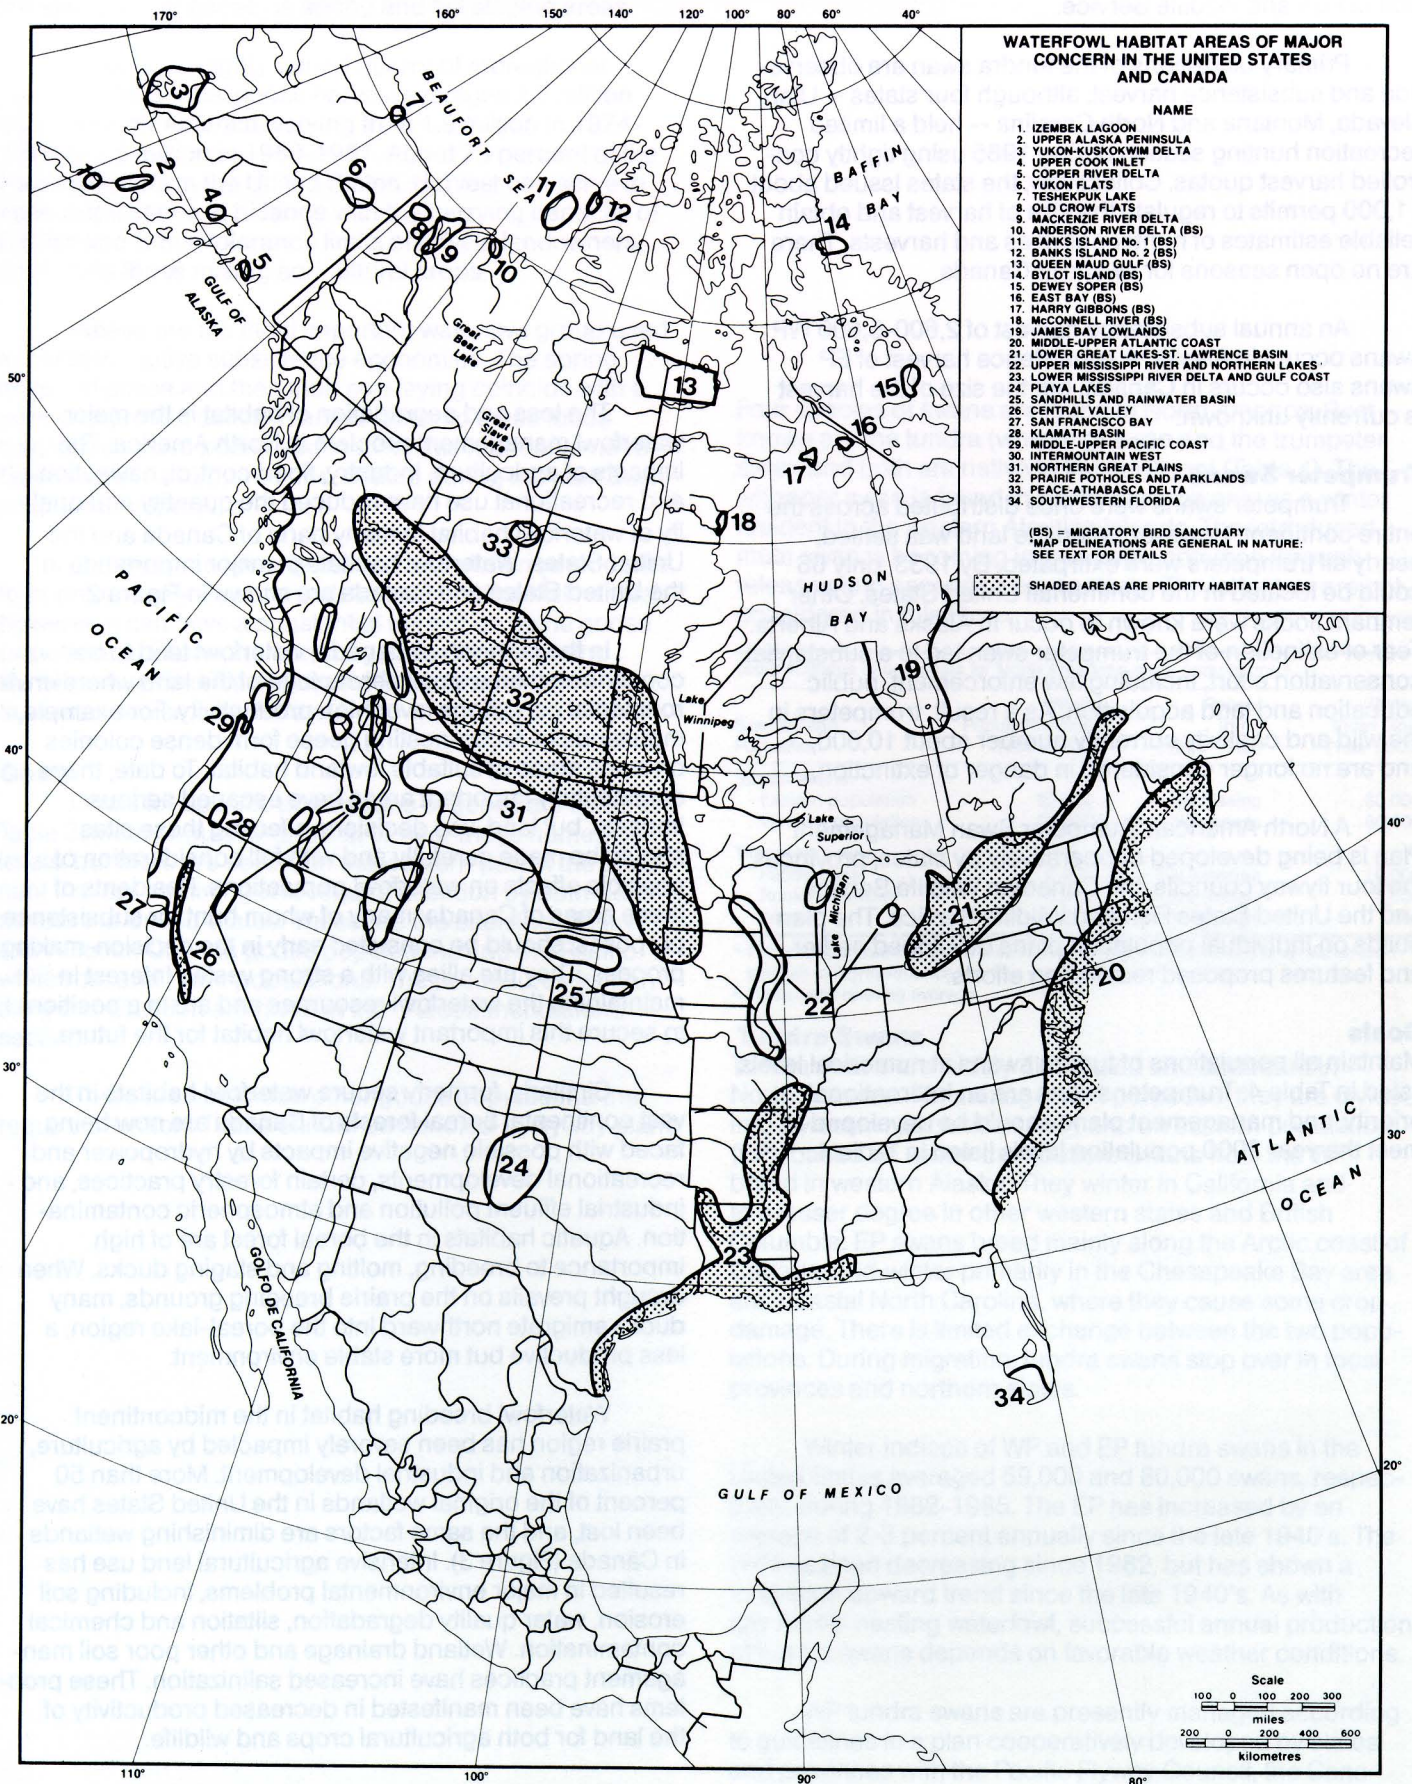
WATERFOWL HABITAT AREAS OF MAJOR CONCERN IN THE UNITED STATES AND CANADA

NAME

1. IZEMBEK LAGOON
2. UPPER ALASKA PENINSULA
3. YUKON-KUSKOKWIM DELTA
4. UPPER COOK INLET
5. COPPER RIVER DELTA
6. YUKON FLATS
7. TESHEKPUK LAKE
8. OLD CROW FLATS
9. MACKENZIE RIVER DELTA
10. ANDERSON RIVER DELTA (BS)
11. BANKS ISLAND No. 1 (BS)
12. BANKS ISLAND No. 2 (BS)
13. QUEEN MAUD GULF (BS)
14. BYLOT ISLAND (BS)
15. DEWEY SOPER (BS)
16. EAST BAY (BS)
17. HARRY GIBBONS (BS)
18. McCONNELL RIVER (BS)
19. JAMES BAY LOWLANDS
20. MIDDLE-UPPER ATLANTIC COAST
21. LOWER GREAT LAKES-ST. LAWRENCE BASIN
22. UPPER MISSISSIPPI RIVER AND NORTHERN LAKES
23. LOWER MISSISSIPPI RIVER DELTA AND GULF COAST
24. PLAYA LAKES
25. SANDHILLS AND RAINWATER BASIN
26. CENTRAL VALLEY
27. SAN FRANCISCO BAY
28. KLAMATH BASIN
29. MIDDLE-UPPER PACIFIC COAST
30. INTERMOUNTAIN WEST
31. NORTHERN GREAT PLAINS
32. PRAIRIE POTHOLES AND PARKLANDS
33. PEACE-ATHABASCA DELTA
34. SOUTHEASTERN FLORIDA

(BS) - MIGRATORY BIRD SANCTUARY
MAP DELINEATIONS ARE GENERAL IN NATURE; SEE TEXT FOR DETAILS

SHADED AREAS ARE PRIORITY HABITAT RANGES

170° 160° 150° 140° 120° 100° 80° 60° 40°

BEAUFORT SEA
BAFFIN BAY
GULF OF ALASKA
Great Bear Lake
Great Slave Lake
PACIFIC OCEAN
HUDSON BAY
Lake Winnipeg
Lake Superior
Lake Michigan
ATLANTIC OCEAN
GULF OF MEXICO
GOLFO DE CALIFORNIA

50° 40° 30° 20° 30° 20°

1 2 3 4 5 6 7 8 9 10 10 11 12 13 14 15 16 17 18 19 20 21 22 23 24 25 26 27 28 29 30 31 32 33 34

Scale
100 0 100 200 300
miles
200 0 200 400 600
kilometres

110° 100° 90° 80°